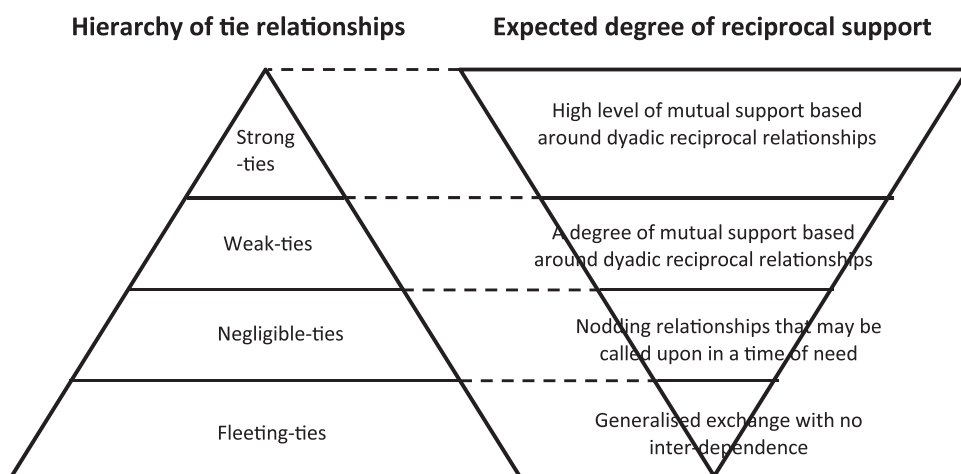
Hierarchy of tie relationships

Expected degree of reciprocal support

Strong -ties

High level of mutual support based around dyadic reciprocal relationships

Weak-ties

A degree of mutual support based around dyadic reciprocal relationships

Negligible-ties

Nodding relationships that may be called upon in a time of need

Fleeting-ties

Generalised exchange with no inter-dependence